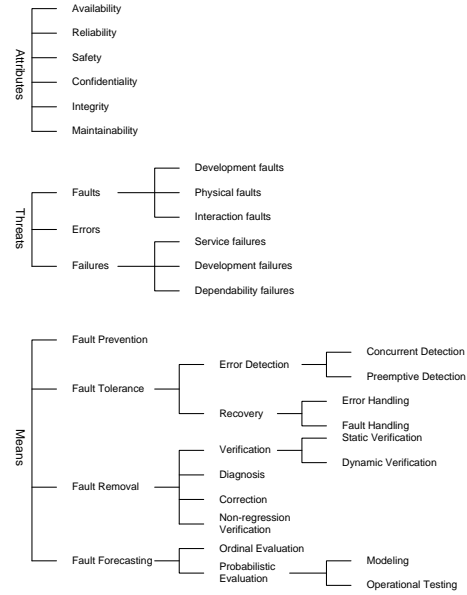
Attributes

Availability

Reliability

Safety

Confidentiality

Integrity

Maintainability

Threats

Faults

Development faults

Physical faults

Interaction faults

Errors

Failures

Service failures

Development failures

Dependability failures

Means

Fault Prevention

Fault Tolerance

Error Detection

Concurrent Detection

Preemptive Detection

Recovery

Error Handling

Fault Handling

Fault Removal

Verification

Static Verification

Dynamic Verification

Diagnosis

Correction

Non-regression Verification

Fault Forecasting

Ordinal Evaluation

Probabilistic Evaluation

Modeling

Operational Testing